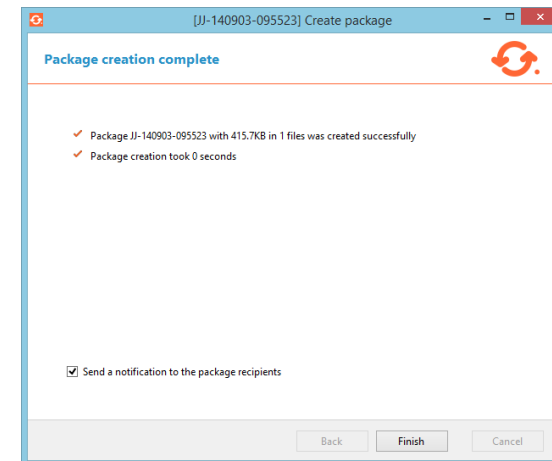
[JJ-140903-095523] Create package

Package creation complete

Package JJ-140903-095523 with 415.7KB in 1 files was created successfully
Package creation took 0 seconds

Send a notification to the package recipients

Back
Finish
Cancel